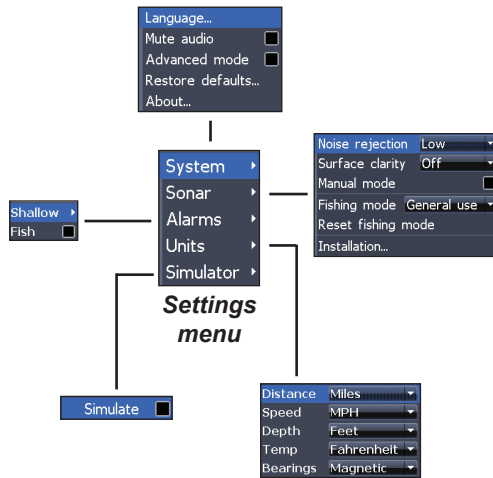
Language...
Mute audio
Advanced mode
Restore defaults...
About...

Noise rejection Low
Surface clarity Off
Manual mode
Fishing mode General use
Reset fishing mode
Installation...

Shallow
Fish

System
Sonar
Alarms
Units
Simulator

Settings menu

Simulate

| Distance | Miles |
|---|---|
| Speed | MPH |
| Depth | Feet |
| Temp | Fahrenheit |
| Bearings | Magnetic |